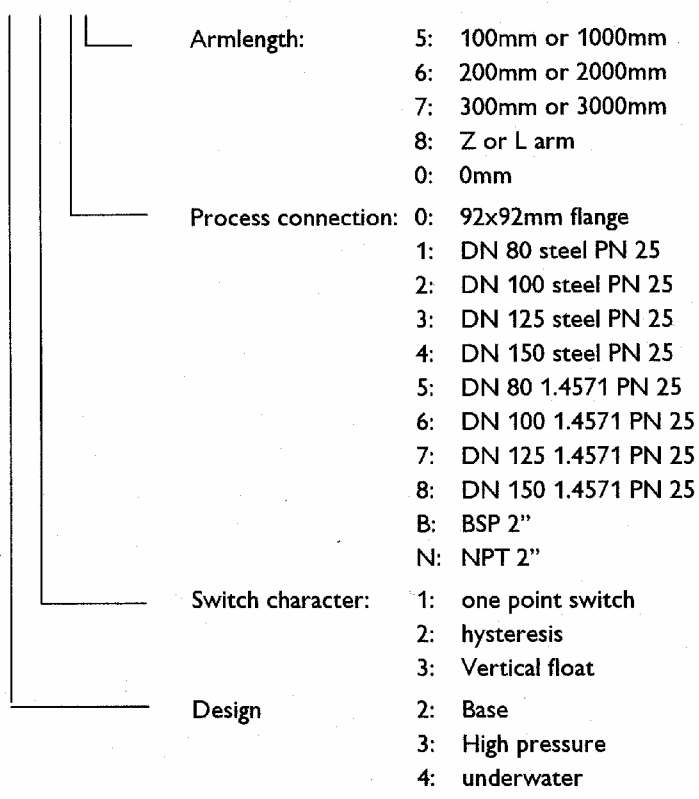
Armlength:
5: 100mm or 1000mm
6: 200mm or 2000mm
7: 300mm or 3000mm
8: Z or L arm
0: 0mm

Process connection:
0: 92x92mm flange
1: DN 80 steel PN 25
2: DN 100 steel PN 25
3: DN 125 steel PN 25
4: DN 150 steel PN 25
5: DN 80 1.4571 PN 25
6: DN 100 1.4571 PN 25
7: DN 125 1.4571 PN 25
8: DN 150 1.4571 PN 25
B: BSP 2"
N: NPT 2"

Switch character:
1: one point switch
2: hysteresis
3: Vertical float

Design
2: Base
3: High pressure
4: underwater